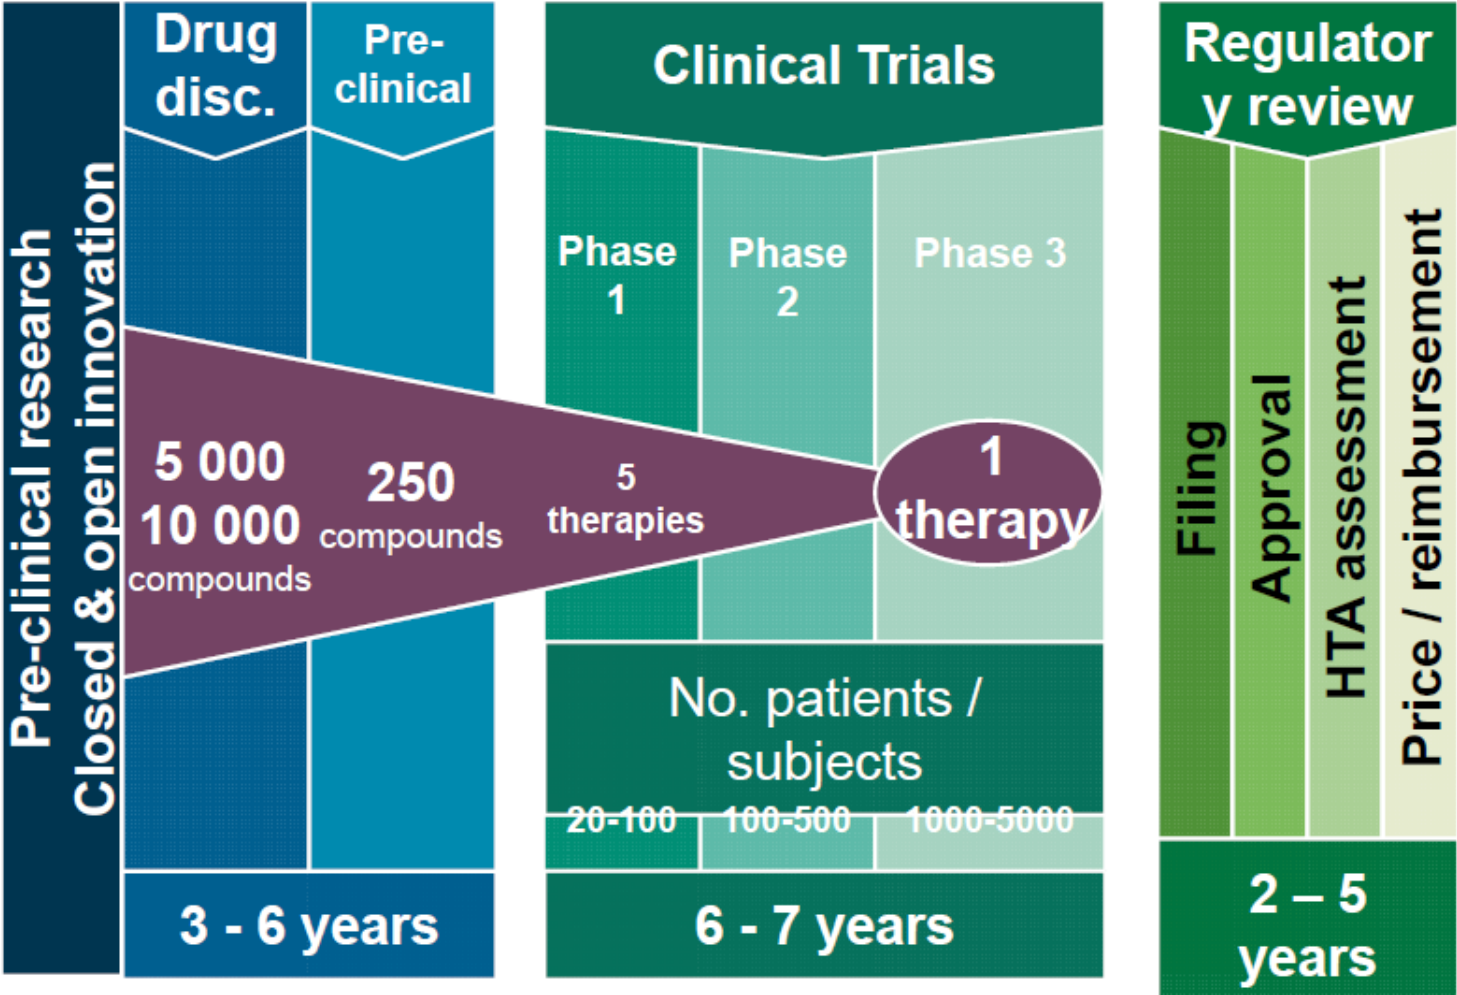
Pre-clinical research
Closed & open innovation

Drug disc.

Pre-clinical

5 000
10 000
compounds

250
compounds

3 - 6 years

Clinical Trials

Phase 1

Phase 2

Phase 3

5
therapies

1
therapy

No. patients / subjects

20-100

100-500

1000-5000

6 - 7 years

Regulator y review

Filing

Approval

HTA assessment

Price / reimbursement

2 – 5
years